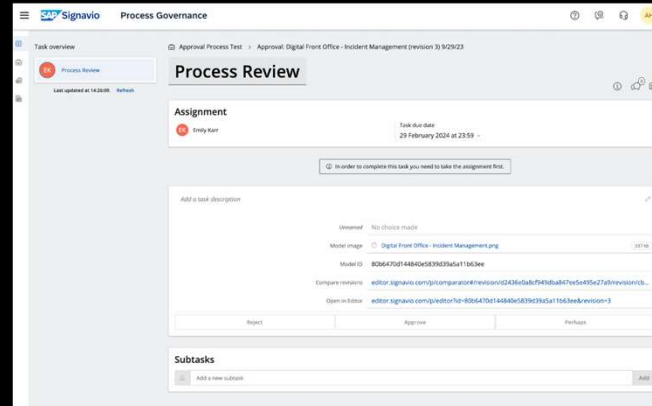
SAP Signavio Process Governance

Task overview

EK Process Review

Last updated at 14:26:09. Refresh

Approval Process Test > Approval: Digital Front Office - Incident Management (revision 3) 9/29/23

Process Review

Assignment

EK Emily Karr

Task due date
29 February 2024 at 23:59

In order to complete this task you need to take the assignment first.

Add a task description

Unnamed No choice made

Model image Digital Front Office - Incident Management.png 337 kB

Model ID 80b6470d144840e5839d39a5a11b63ee

Compare revisions editor.signavio.com/p/comparator#revision/d2436e0a8cf949dba847ee5e495e27a9/revision/cb...

Open in Editor editor.signavio.com/p/editor?id=80b6470d144840e5839d39a5a11b63ee&revision=3

Reject Approve Perhaps

Subtasks

Add a new subtask Add